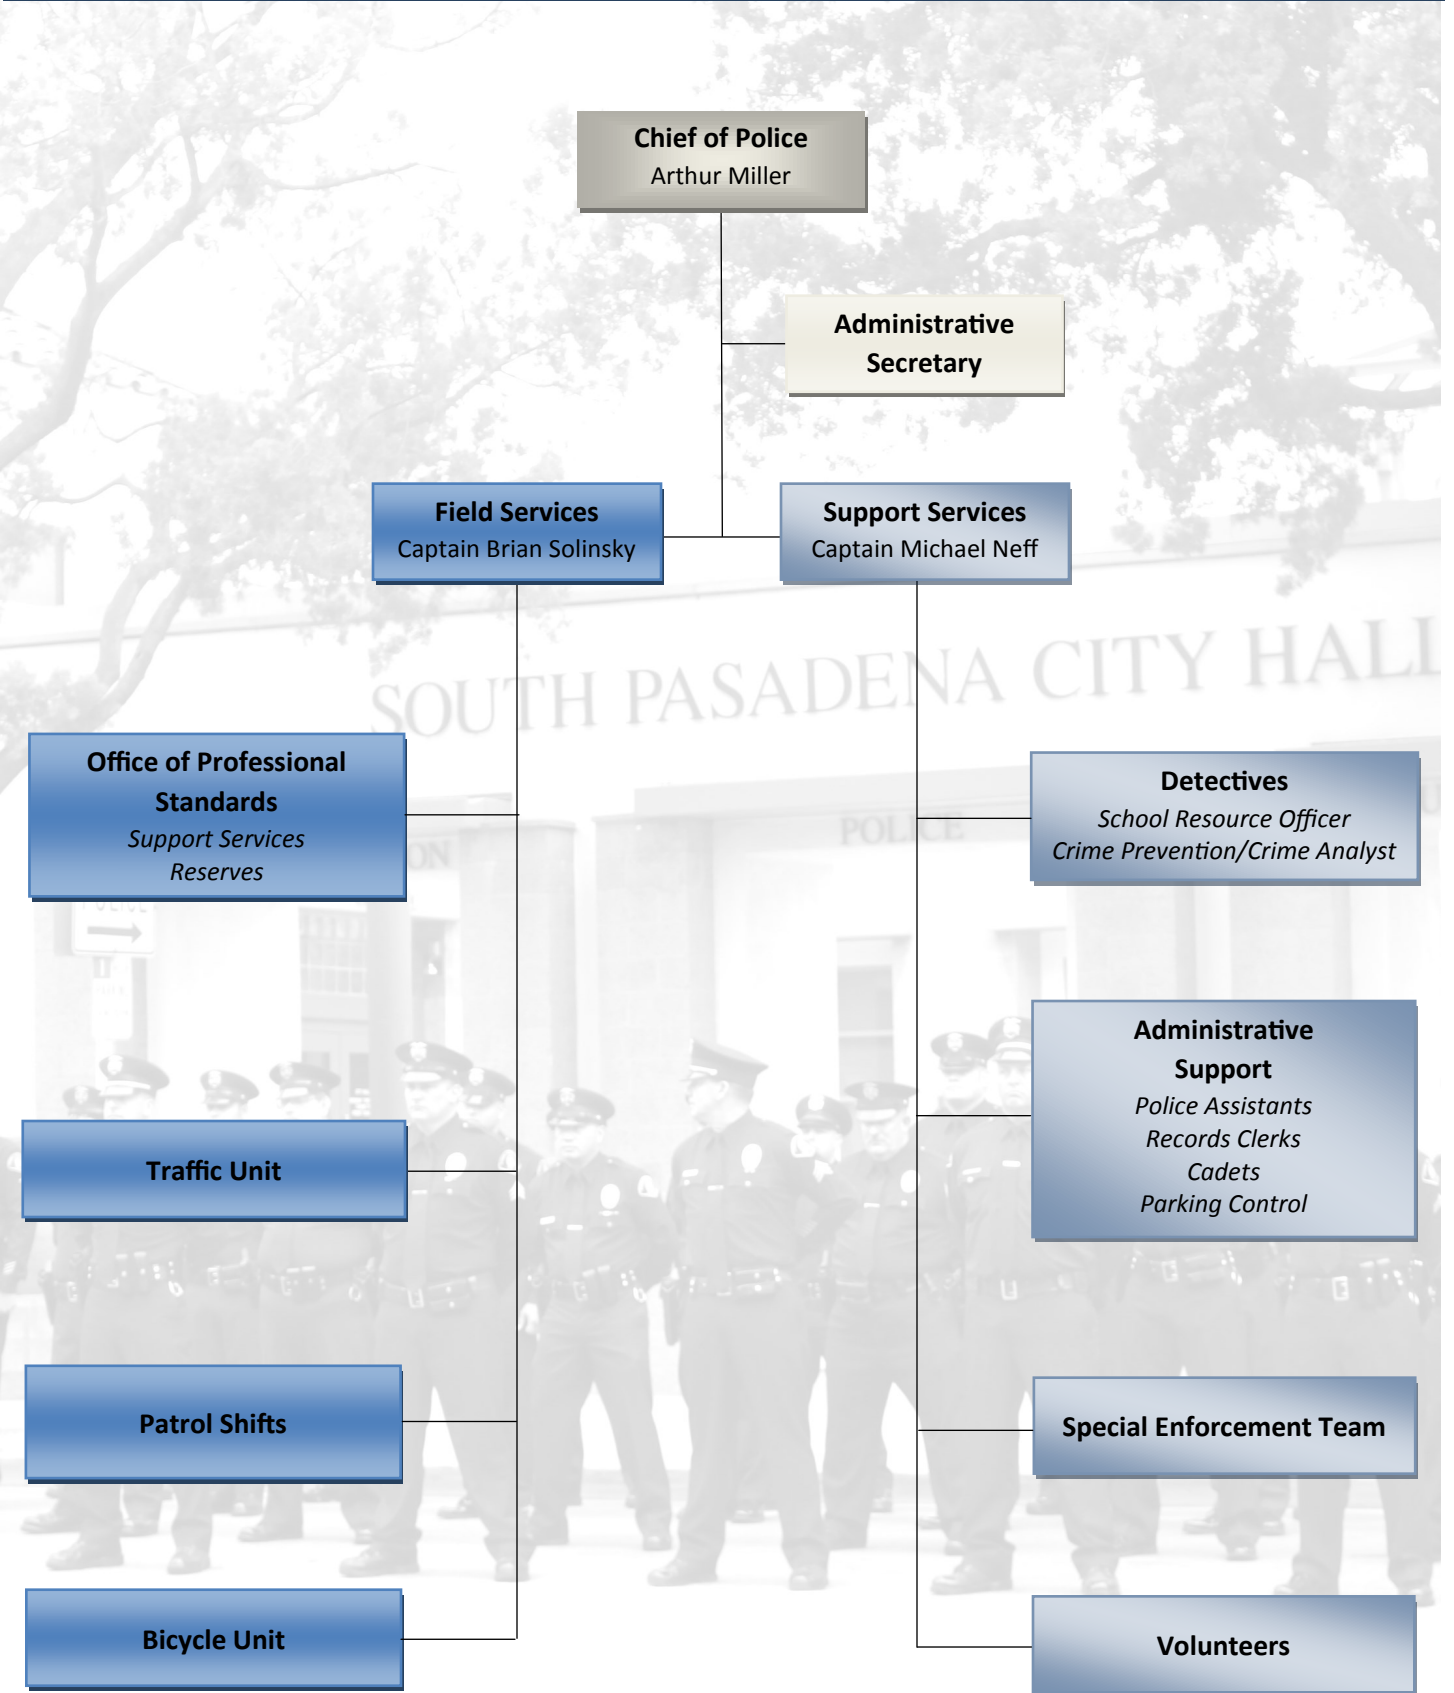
Chief of Police
Arthur Miller

Administrative Secretary

Field Services
Captain Brian Solinsky

Support Services
Captain Michael Neff

SOUTH PASADENA CITY HALL

Office of Professional Standards
*Support Services*
*Reserves*

Detectives
*School Resource Officer*
*Crime Prevention/Crime Analyst*

POLICE

Administrative Support
*Police Assistants*
*Records Clerks*
*Cadets*
*Parking Control*

Traffic Unit

Patrol Shifts

Special Enforcement Team

Bicycle Unit

Volunteers